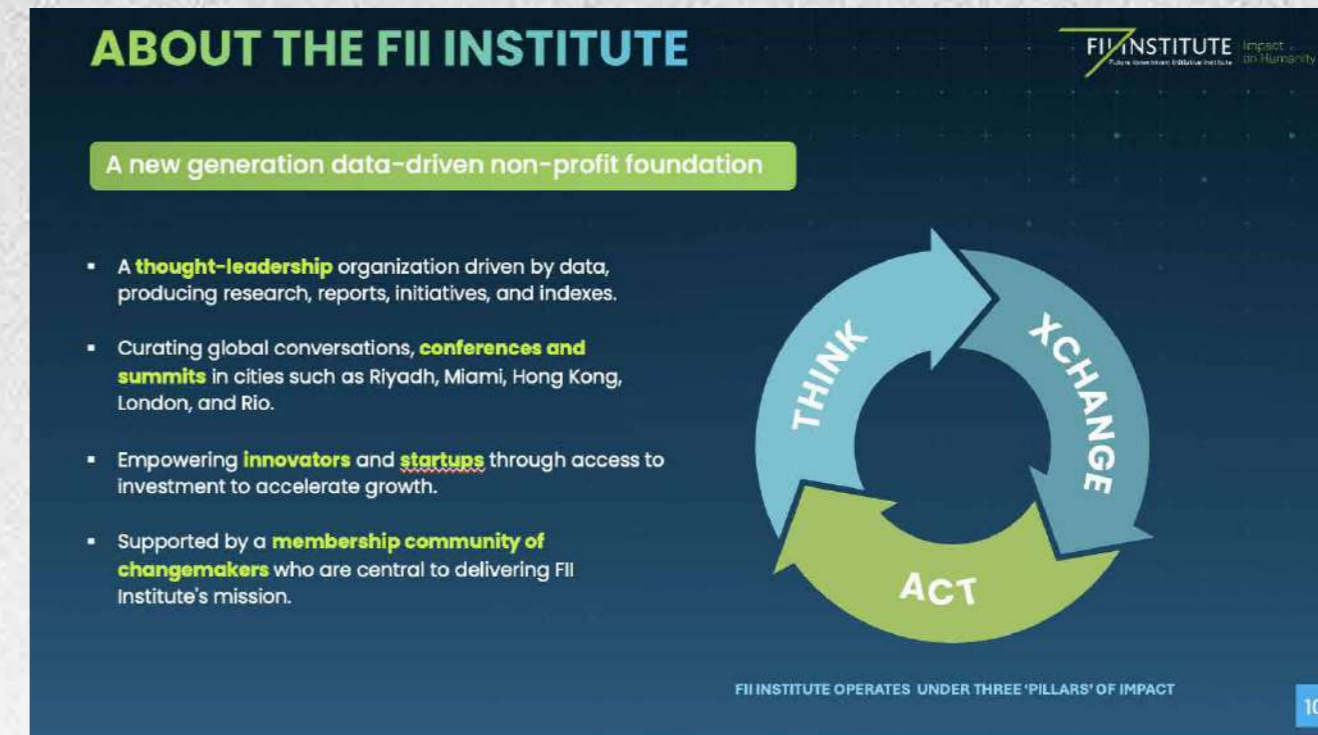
ABOUT THE FII INSTITUTE

FII INSTITUTE Future Investment Initiative Institute Impact on Humanity

A new generation data-driven non-profit foundation

- A thought-leadership organization driven by data, producing research, reports, initiatives, and indexes.
- Curating global conversations, conferences and summits in cities such as Riyadh, Miami, Hong Kong, London, and Rio.
- Empowering innovators and startups through access to investment to accelerate growth.
- Supported by a membership community of changemakers who are central to delivering FII Institute's mission.

THINK

XCHANGE

ACT

FII INSTITUTE OPERATES UNDER THREE 'PILLARS' OF IMPACT

10